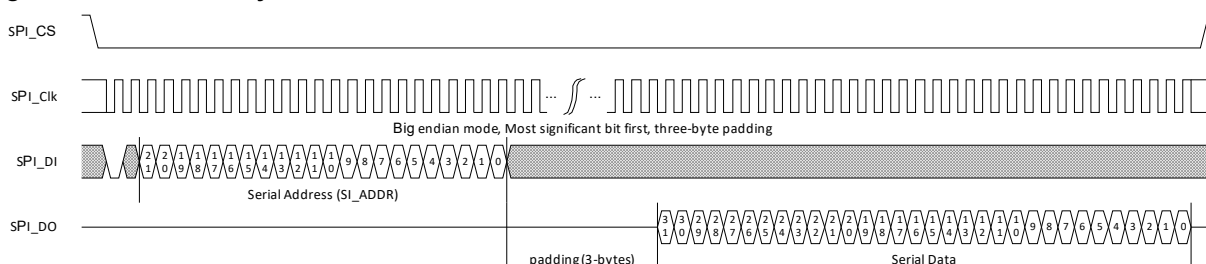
SPI_CS

SPI_Clk

... ...

Big endian mode, Most significant bit first, three-byte padding

SPI_DI

2 1 2 0 1 9 1 8 1 7 1 6 1 5 1 4 1 3 1 2 1 1 1 0 9 8 7 6 5 4 3 2 1 0

Serial Address (SI_ADDR)

SPI_DO

3 1 3 0 2 9 2 8 2 7 2 6 2 5 2 4 2 3 2 2 2 1 2 0 1 9 1 8 1 7 1 6 1 5 1 4 1 3 1 2 1 1 1 0 9 8 7 6 5 4 3 2 1 0

padding (3-bytes)

Serial Data